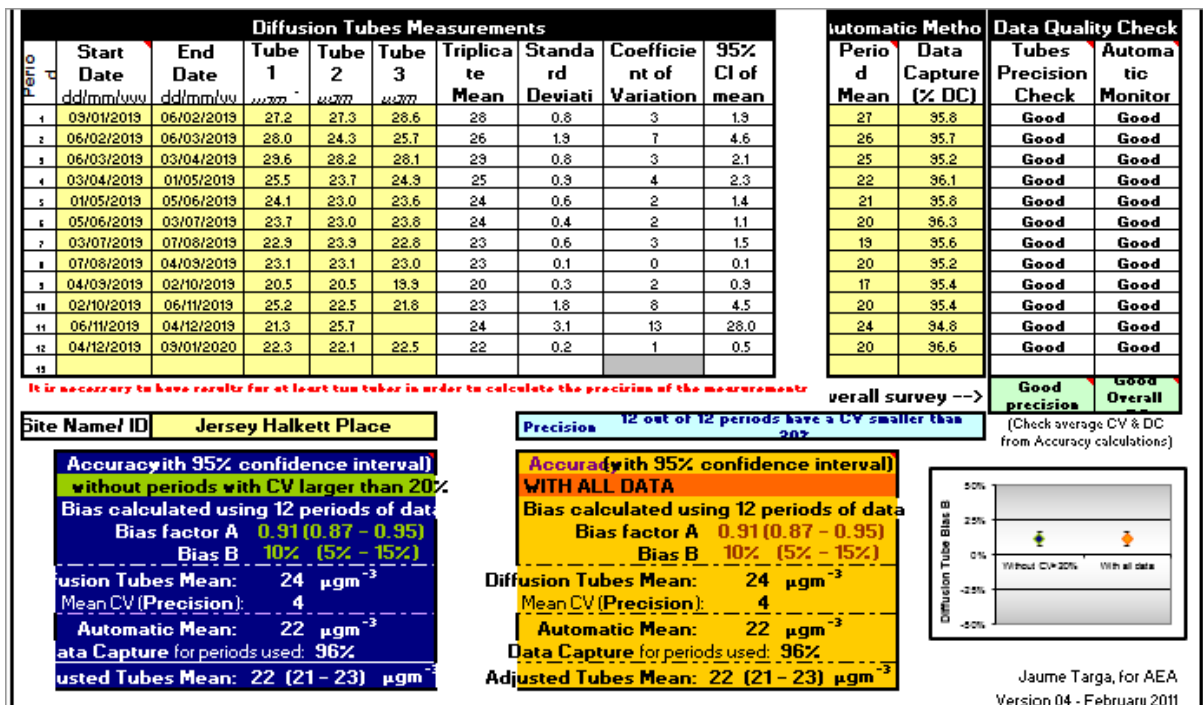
| Perio d | Start Date dd/mm/yyyy | End Date dd/mm/yy | Tube 1 µgm⁻³ | Tube 2 µgm⁻³ | Tube 3 µgm⁻³ | Triplicate Mean | Standard Deviati | Coefficient of Variation | 95% CI of mean |
|---|---|---|---|---|---|---|---|---|---|
| 1 | 09/01/2019 | 06/02/2019 | 27.2 | 27.3 | 28.6 | 28 | 0.8 | 3 | 1.9 |
| 2 | 06/02/2019 | 06/03/2019 | 28.0 | 24.3 | 25.7 | 26 | 1.9 | 7 | 4.6 |
| 3 | 06/03/2019 | 03/04/2019 | 29.6 | 28.2 | 28.1 | 29 | 0.8 | 3 | 2.1 |
| 4 | 03/04/2019 | 01/05/2019 | 25.5 | 23.7 | 24.9 | 25 | 0.9 | 4 | 2.3 |
| 5 | 01/05/2019 | 05/06/2019 | 24.1 | 23.0 | 23.6 | 24 | 0.6 | 2 | 1.4 |
| 6 | 05/06/2019 | 03/07/2019 | 23.7 | 23.0 | 23.8 | 24 | 0.4 | 2 | 1.1 |
| 7 | 03/07/2019 | 07/08/2019 | 22.9 | 23.9 | 22.8 | 23 | 0.6 | 3 | 1.5 |
| 8 | 07/08/2019 | 04/09/2019 | 23.1 | 23.1 | 23.0 | 23 | 0.1 | 0 | 0.1 |
| 9 | 04/09/2019 | 02/10/2019 | 20.5 | 20.5 | 19.9 | 20 | 0.3 | 2 | 0.9 |
| 10 | 02/10/2019 | 06/11/2019 | 25.2 | 22.5 | 21.8 | 23 | 1.8 | 8 | 4.5 |
| 11 | 06/11/2019 | 04/12/2019 | 21.3 | 25.7 | | 24 | 3.1 | 13 | 28.0 |
| 12 | 04/12/2019 | 09/01/2020 | 22.3 | 22.1 | 22.5 | 22 | 0.2 | 1 | 0.5 |
| 13 | | | | | | | | | |

Diffusion Tubes Measurements

| Automatic Metho Period Mean | Data Capture (% DC) | Tubes Precision Check | Automatic Monitor |
|---|---|---|---|
| 27 | 95.8 | Good | Good |
| 26 | 95.7 | Good | Good |
| 25 | 95.2 | Good | Good |
| 22 | 96.1 | Good | Good |
| 21 | 95.8 | Good | Good |
| 20 | 96.3 | Good | Good |
| 19 | 95.6 | Good | Good |
| 20 | 95.2 | Good | Good |
| 17 | 95.4 | Good | Good |
| 20 | 95.4 | Good | Good |
| 24 | 94.8 | Good | Good |
| 20 | 96.6 | Good | Good |

Data Quality Check

It is necessary to have results for at least two tubes in order to calculate the precision of the measurements

verall survey --> Good precision Good Overall

Site Name/ ID Jersey Halkett Place

Precision 12 out of 12 periods have a CV smaller than 20%

(Check average CV & DC from Accuracy calculations)

Accuracy with 95% confidence interval)
without periods with CV larger than 20%
Bias calculated using 12 periods of data
Bias factor A 0.91 (0.87 - 0.95)
Bias B 10% (5% - 15%)
fusion Tubes Mean: 24 µgm⁻³
Mean CV (Precision): 4
Automatic Mean: 22 µgm⁻³
ata Capture for periods used: 96%
usted Tubes Mean: 22 (21 - 23) µgm⁻³

Accuracy with 95% confidence interval)
WITH ALL DATA
Bias calculated using 12 periods of data
Bias factor A 0.91 (0.87 - 0.95)
Bias B 10% (5% - 15%)
Diffusion Tubes Mean: 24 µgm⁻³
Mean CV (Precision): 4
Automatic Mean: 22 µgm⁻³
Data Capture for periods used: 96%
Adjusted Tubes Mean: 22 (21 - 23) µgm⁻³

Diffusion Tube Bias B
50%
25%
0%
-25%
-50%
Without CV>20%
With all data

Jaume Targa, for AEA
Version 04 - February 2011